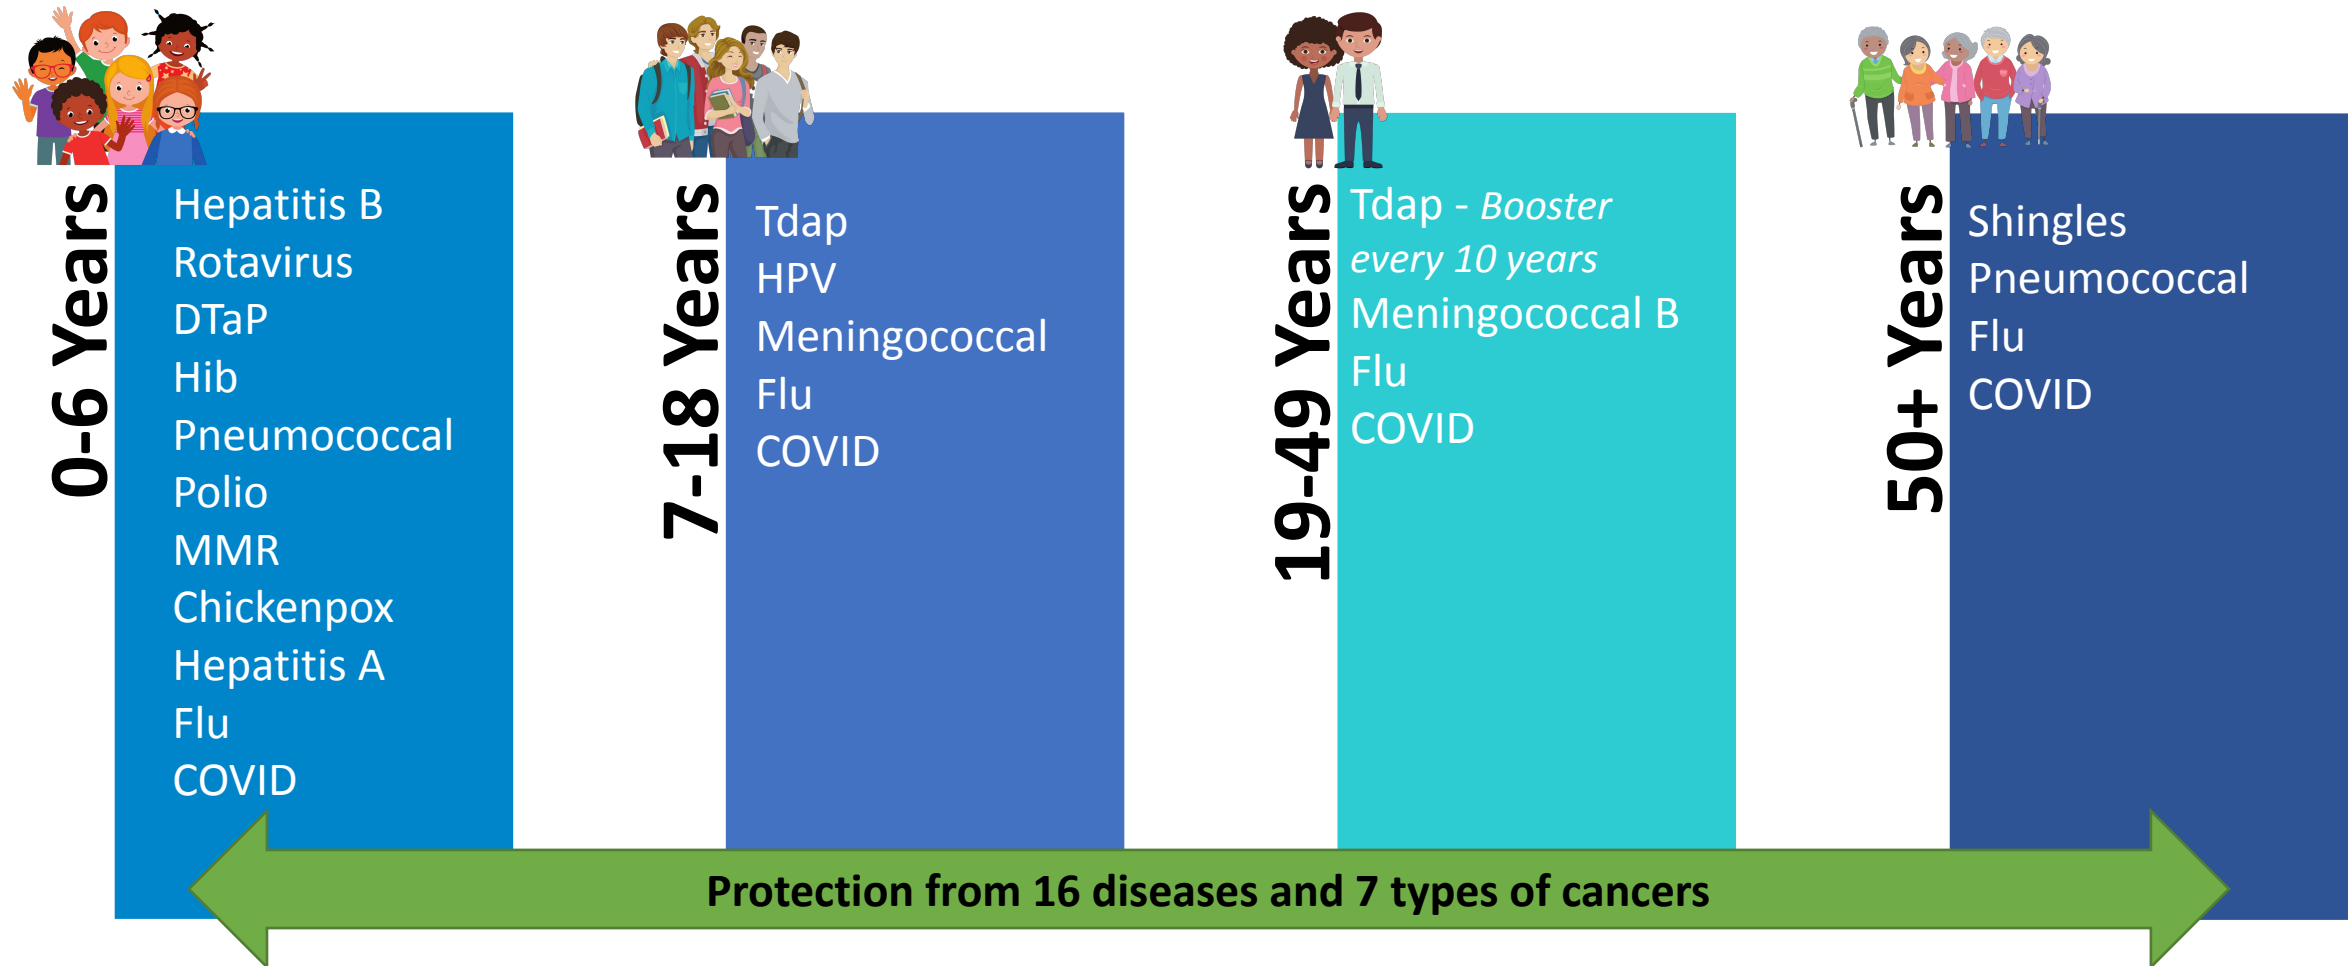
0-6 Years

Hepatitis B
Rotavirus
DTaP
Hib
Pneumococcal
Polio
MMR
Chickenpox
Hepatitis A
Flu
COVID

7-18 Years

Tdap
HPV
Meningococcal
Flu
COVID

19-49 Years

Tdap - *Booster every 10 years*
Meningococcal B
Flu
COVID

50+ Years

Shingles
Pneumococcal
Flu
COVID

Protection from 16 diseases and 7 types of cancers